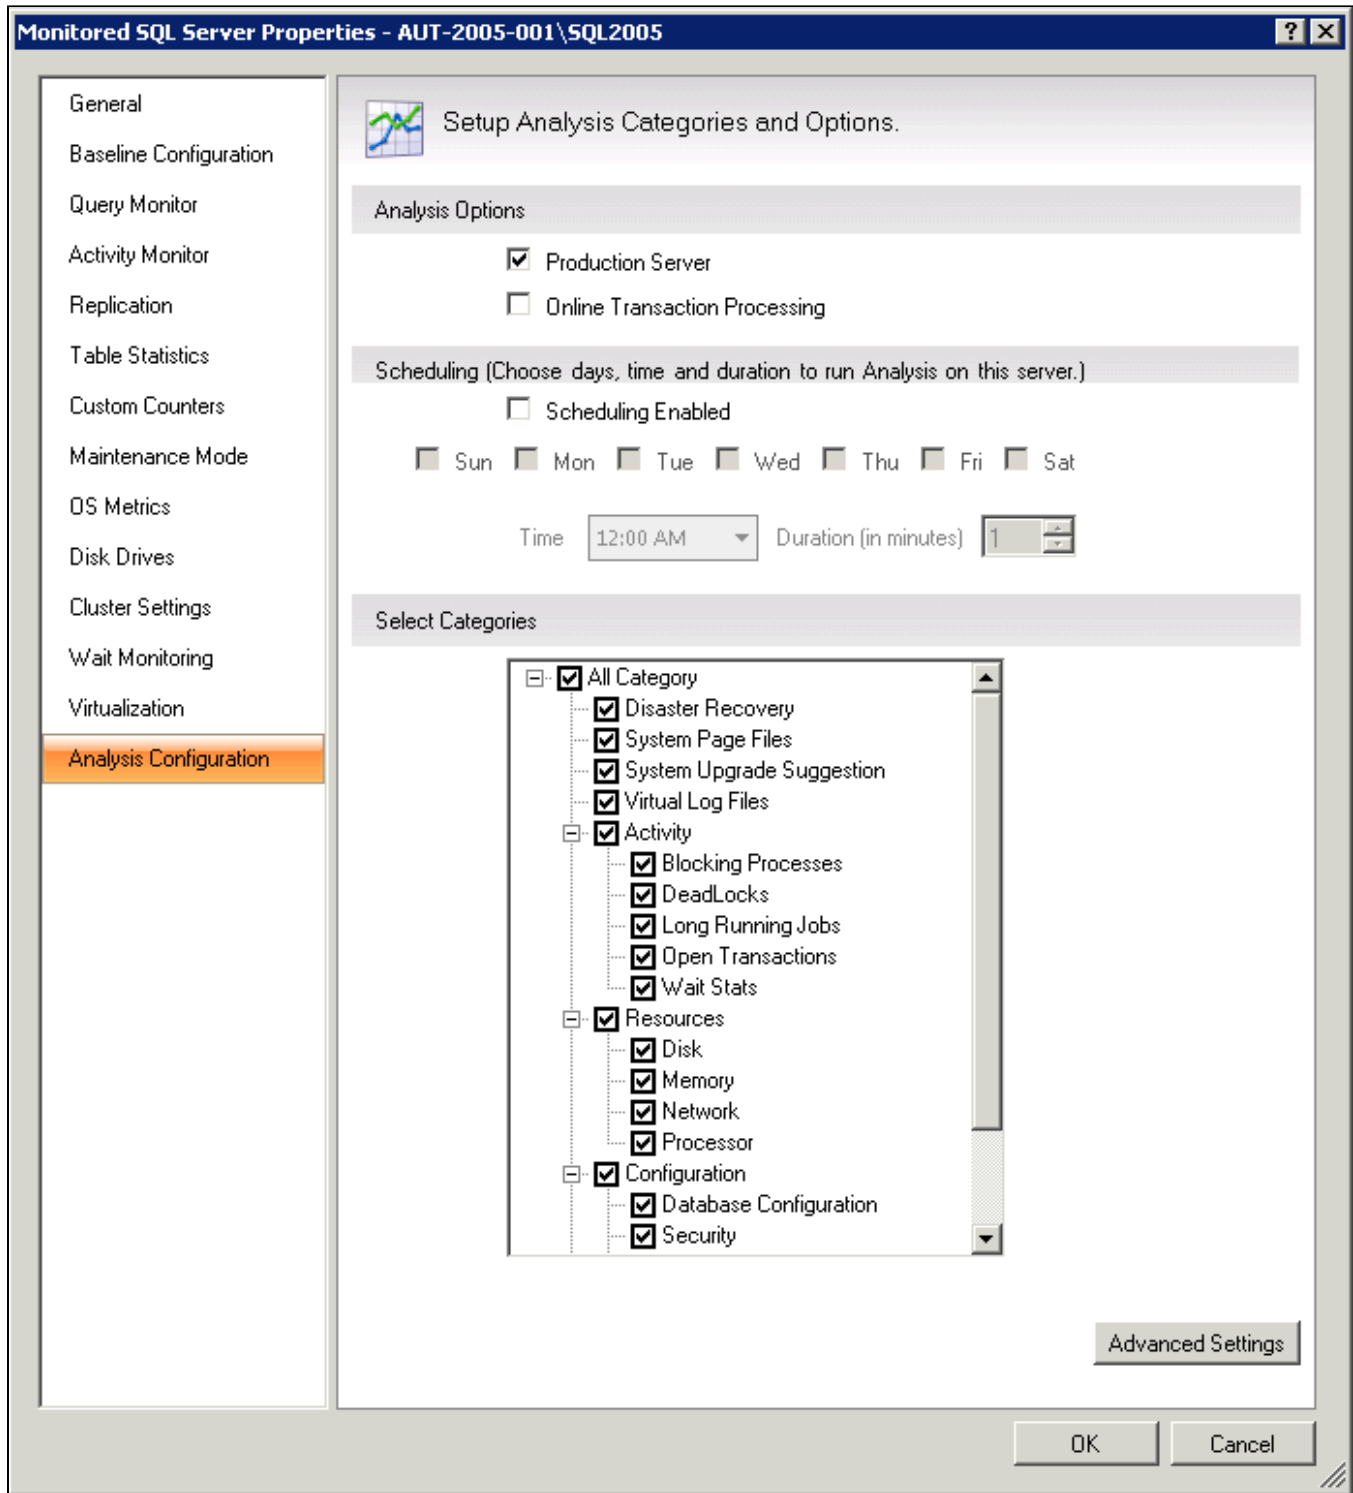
Monitored SQL Server Properties - AUT-2005-001\SQL2005

? X

General
Baseline Configuration
Query Monitor
Activity Monitor
Replication
Table Statistics
Custom Counters
Maintenance Mode
OS Metrics
Disk Drives
Cluster Settings
Wait Monitoring
Virtualization
Analysis Configuration

Setup Analysis Categories and Options.

Analysis Options

Production Server
Online Transaction Processing

Scheduling (Choose days, time and duration to run Analysis on this server.)

Scheduling Enabled

Sun Mon Tue Wed Thu Fri Sat

Time 12:00 AM Duration (in minutes) 1

Select Categories

All Category
Disaster Recovery
System Page Files
System Upgrade Suggestion
Virtual Log Files
Activity
Blocking Processes
DeadLocks
Long Running Jobs
Open Transactions
Wait Stats
Resources
Disk
Memory
Network
Processor
Configuration
Database Configuration
Security

Advanced Settings

OK Cancel